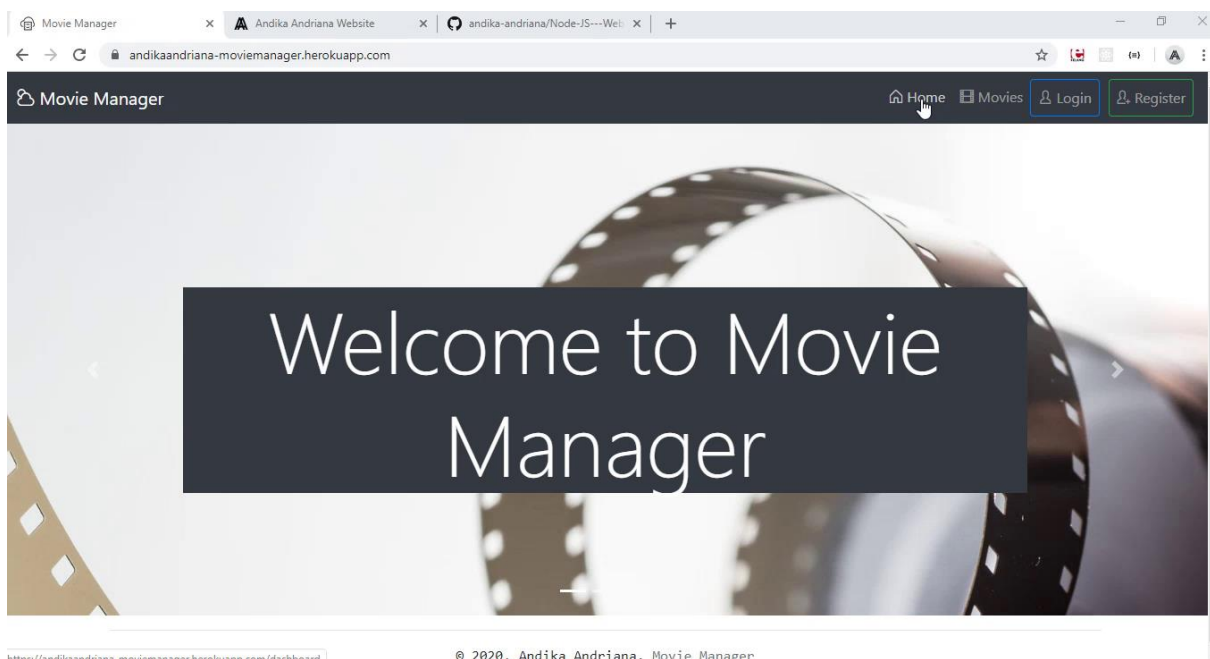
Movie Manager × Andika Andriana Website × andika-andriana/Node-JS---Web × +

andikaandriana-moviemanager.herokuapp.com

Movie Manager

Home Movies Login Register

Welcome to Movie Manager

https://andikaandriana-moviemanager.herokuapp.com/dashboard

© 2020. Andika Andriana. Movie Manager